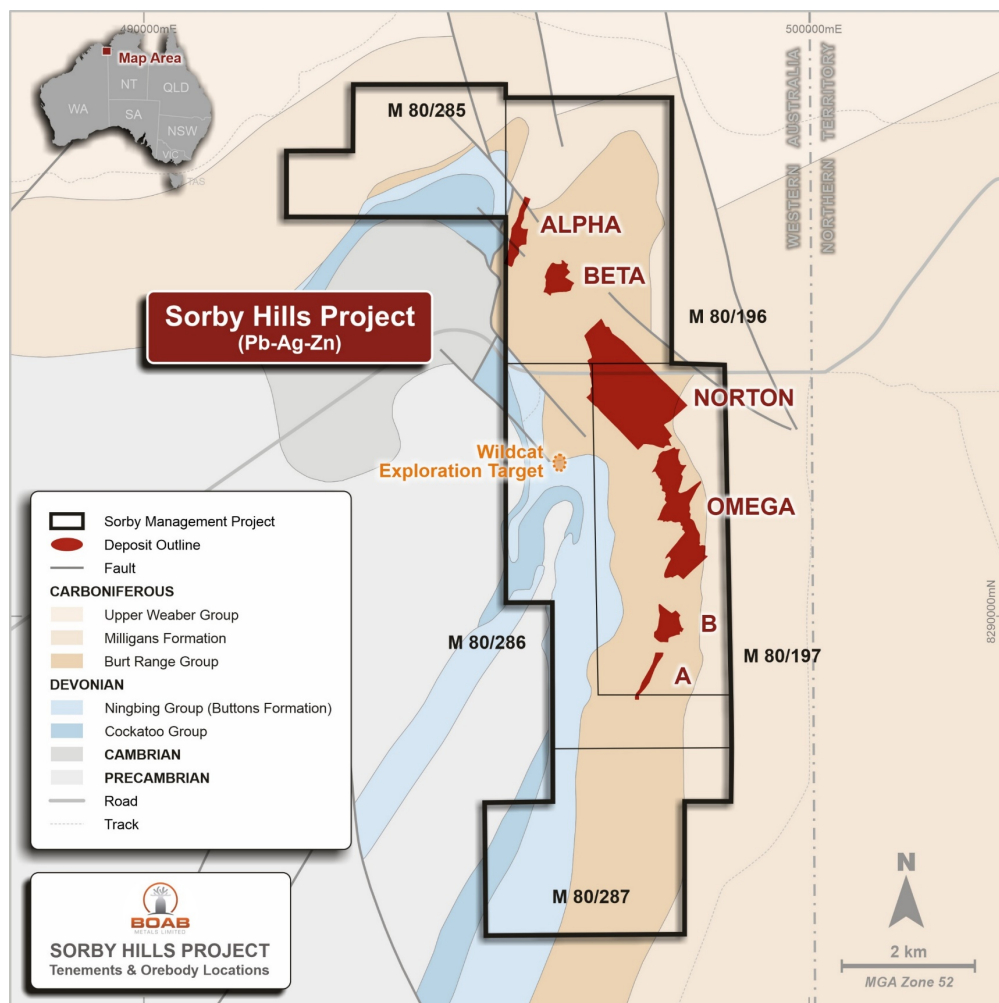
490000mE

500000mE

Map Area

WA

NT

QLD

SA

NSW

VIC

TAS

M 80/285

WESTERN AUSTRALIA

NORTHERN TERRITORY

ALPHA

BETA

Sorby Hills Project
(Pb-Ag-Zn)

M 80/196

NORTON

Wildcat
Exploration Target

OMEGA

8290000mN

B

M 80/286

M 80/197

A

Sorby Management Project
Deposit Outline
Fault
CARBONIFEROUS
Upper Weaber Group
Milligans Formation
Burt Range Group
DEVONIAN
Ningbing Group (Buttons Formation)
Cockatoo Group
CAMBRIAN
PRECAMBRIAN
Road
Track

BOAB
METALS LIMITED
SORBY HILLS PROJECT
Tenements & Orebody Locations

M 80/287

N

2 km

MGA Zone 52